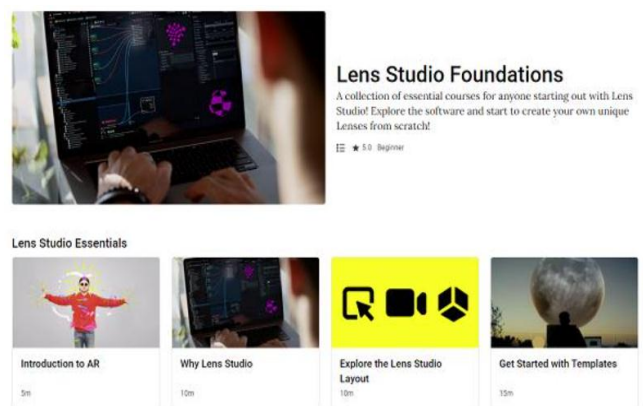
Lens Studio Foundations

A collection of essential courses for anyone starting out with Lens Studio! Explore the software and start to create your own unique Lenses from scratch!

★ 5.0 Beginner

Lens Studio Essentials

Introduction to AR
5m

Why Lens Studio
10m

Explore the Lens Studio Layout
10m

Get Started with Templates
15m